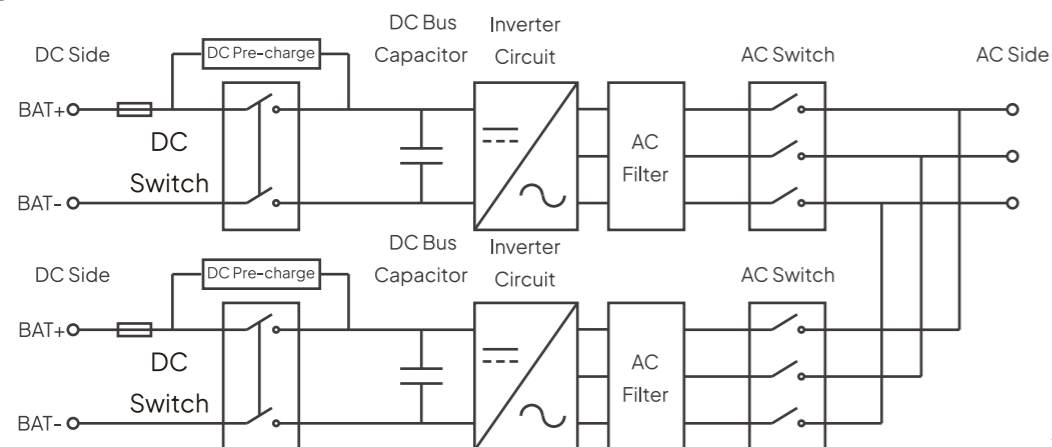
DC Side
DC Pre-charge
DC Bus Capacitor
Inverter Circuit
AC Switch
AC Side
BAT+
DC Switch
BAT-
AC Filter

DC Side
DC Pre-charge
DC Bus Capacitor
Inverter Circuit
AC Switch
BAT+
DC Switch
BAT-
AC Filter